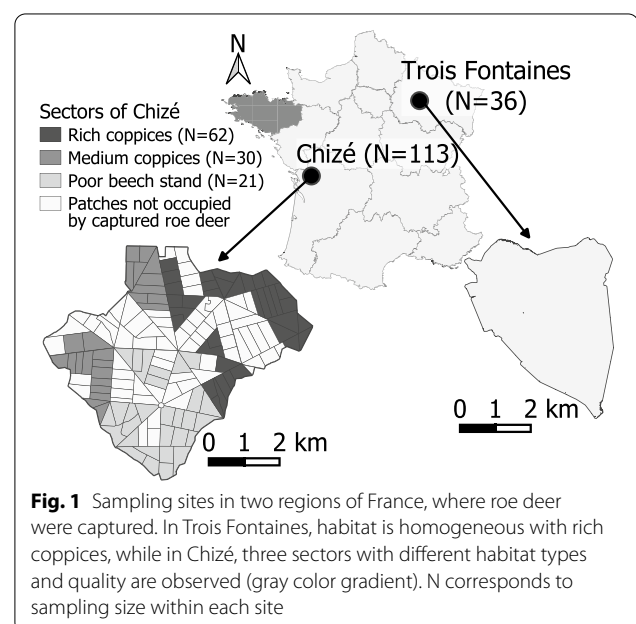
N

Trois Fontaines (N=36)

Sectors of Chizé
Rich coppices (N=62)
Medium coppices (N=30)
Poor beech stand (N=21)
Patches not occupied by captured roe deer

Chizé (N=113)

0 1 2 km

0 1 2 km

**Fig. 1** Sampling sites in two regions of France, where roe deer were captured. In Trois Fontaines, habitat is homogeneous with rich coppices, while in Chizé, three sectors with different habitat types and quality are observed (gray color gradient). N corresponds to sampling size within each site